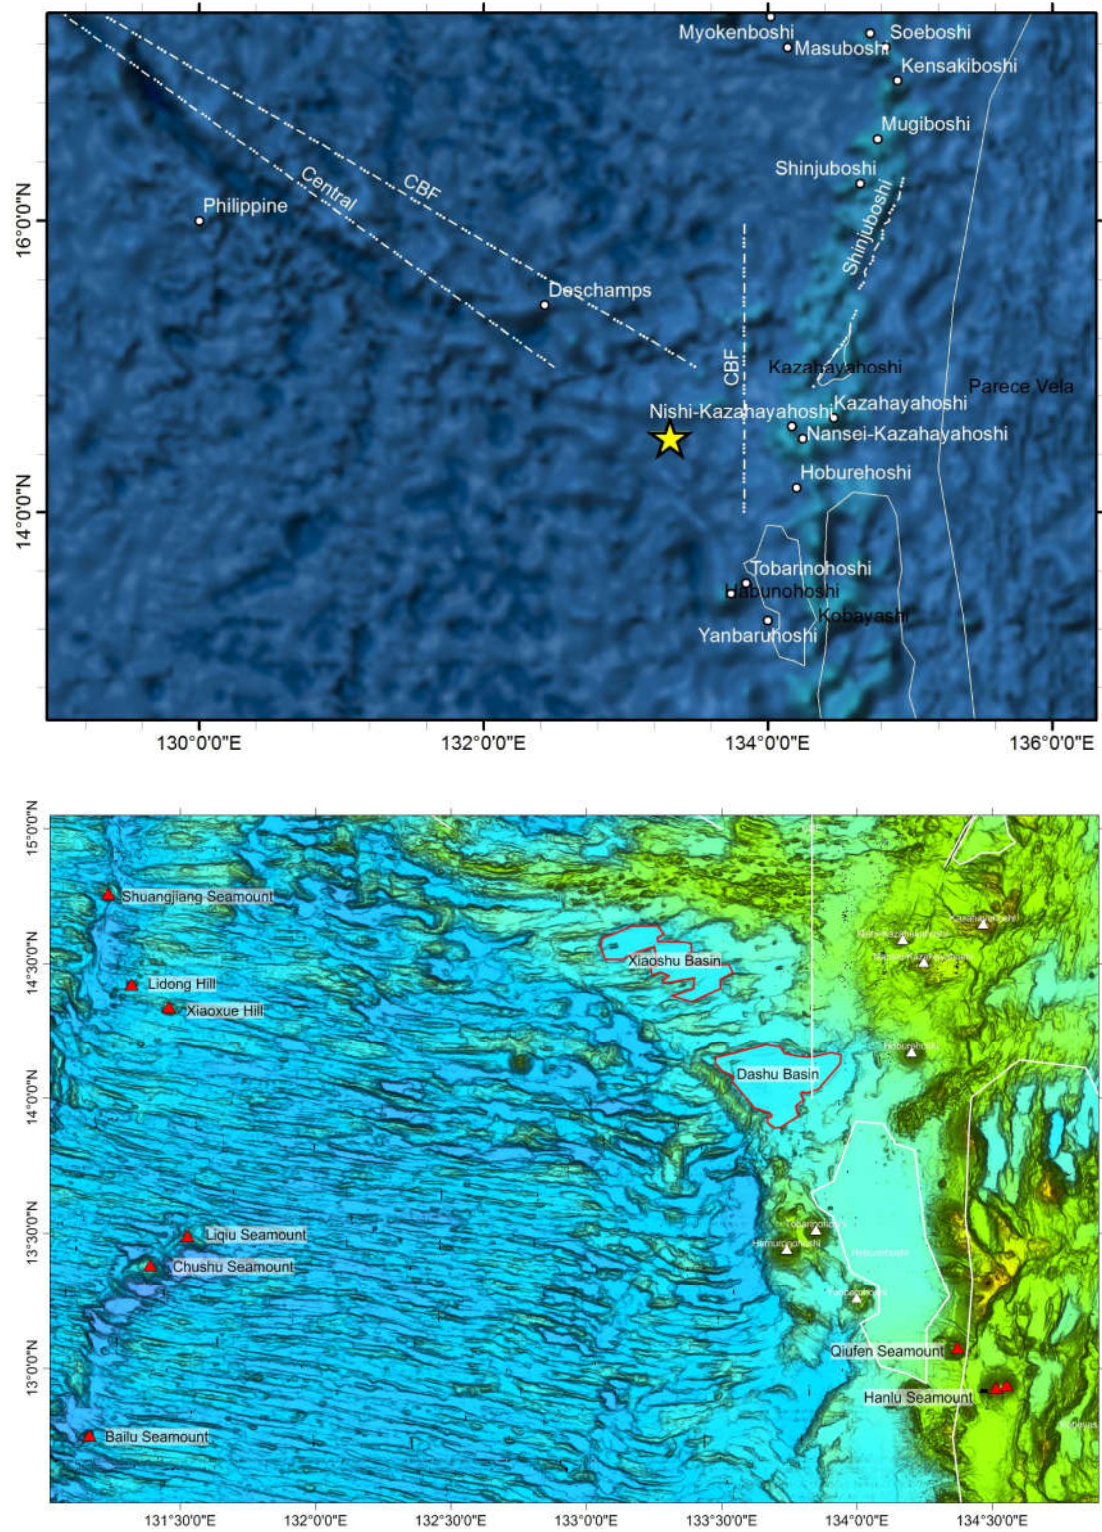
Myokenboshi
Soeboshi
Masuboshi
Kensakiboshi
Mugiboshi
Shinjuboshi
Central
CBF
Philippine
Shinjuboshi
Deschamps
CBF
Kazahayahoshi
Parece Vela
Nishi-Kazahayahoshi
Kazahayahoshi
Nansei-Kazahayahoshi
Hoburehoshi
Tobarinohoshi
Habunohoshi
Kobayashi
Yanbaruhoshi
16°0'0"N
14°0'0"N
130°0'0"E
132°0'0"E
134°0'0"E
136°0'0"E

Shuangjiang Seamount
Xiaoshu Basin
Lidong Hill
Xiaoxue Hill
Dashu Basin
Liqiu Seamount
Chushu Seamount
Qiufen Seamount
Hanlu Seamount
Bailu Seamount
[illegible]
15°0'0"N
14°30'0"N
14°0'0"N
13°30'0"N
13°0'0"N
131°30'0"E
132°0'0"E
132°30'0"E
133°0'0"E
133°30'0"E
134°0'0"E
134°30'0"E